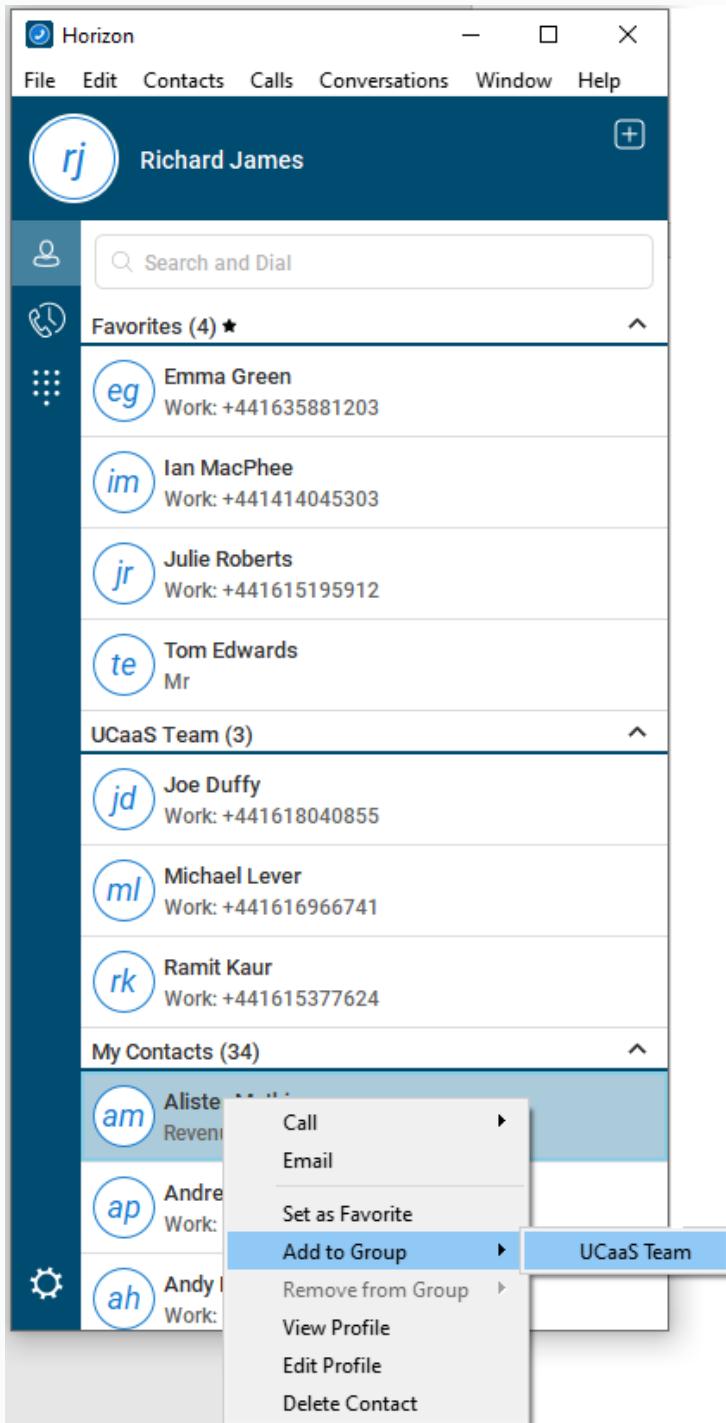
Horizon

File Edit Contacts Calls Conversations Window Help

rj Richard James

Search and Dial

Favorites (4) ★

eg Emma Green
Work: +441635881203

im Ian MacPhee
Work: +441414045303

jr Julie Roberts
Work: +441615195912

te Tom Edwards
Mr

UCaaS Team (3)

jd Joe Duffy
Work: +441618040855

ml Michael Lever
Work: +441616966741

rk Ramit Kaur
Work: +441615377624

My Contacts (34)

am Aliste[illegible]
Revenu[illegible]

ap Andre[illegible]
Work: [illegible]

ah Andy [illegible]
Work: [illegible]

Call
Email
Set as Favorite
Add to Group
Remove from Group
View Profile
Edit Profile
Delete Contact

UCaaS Team